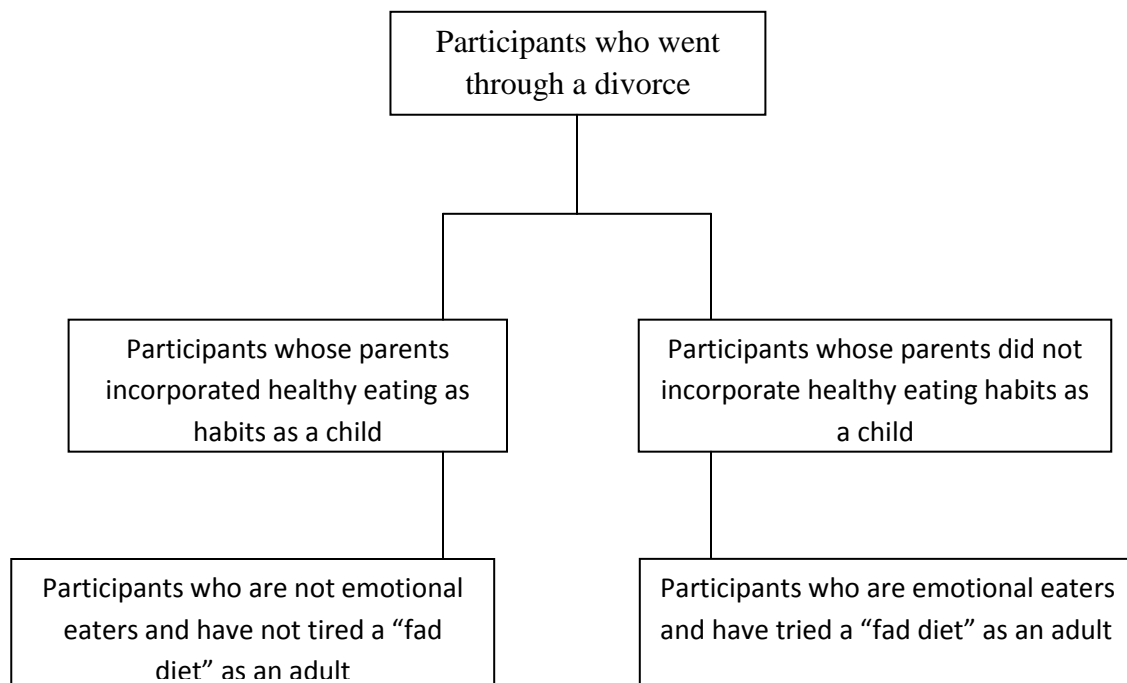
Participants who went through a divorce

Participants whose parents incorporated healthy eating as habits as a child

Participants whose parents did not incorporate healthy eating habits as a child

Participants who are not emotional eaters and have not tired a "fad diet" as an adult

Participants who are emotional eaters and have tried a "fad diet" as an adult